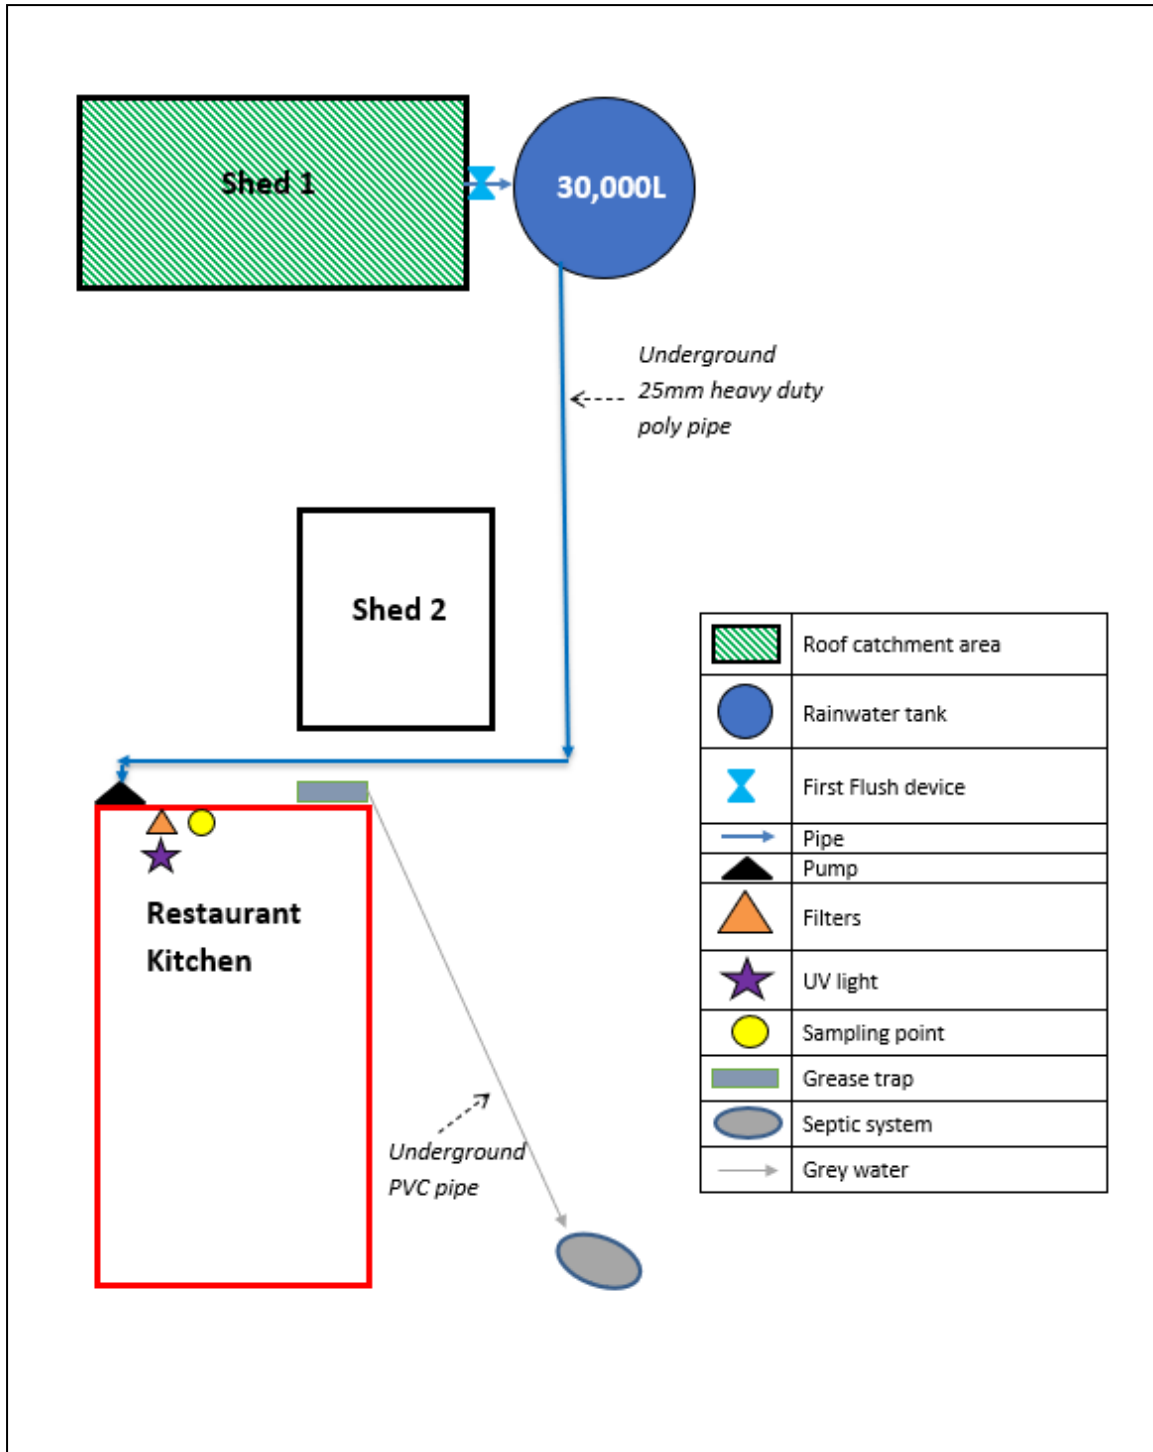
Shed 1

30,000L

Underground 25mm heavy duty poly pipe

Shed 2

Restaurant Kitchen

Underground PVC pipe

| | |
|---|---|
| | Roof catchment area |
| | Rainwater tank |
| | First Flush device |
| | Pipe |
| | Pump |
| | Filters |
| | UV light |
| | Sampling point |
| | Grease trap |
| | Septic system |
| | Grey water |